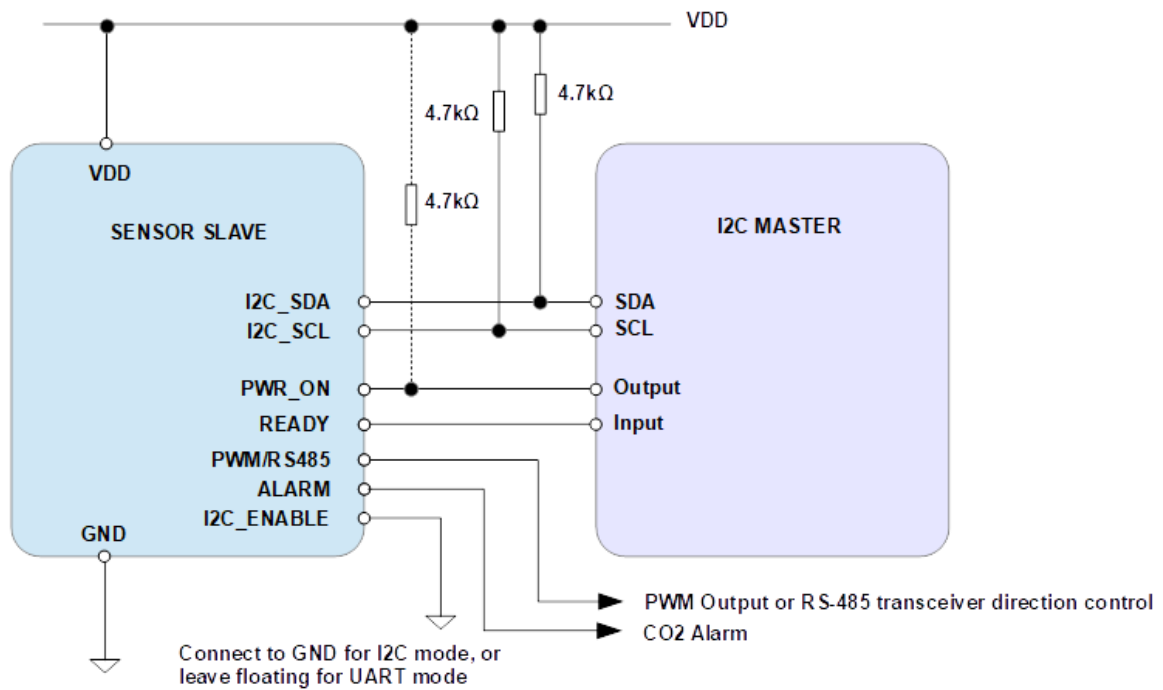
VDD

4.7kΩ

4.7kΩ

4.7kΩ

VDD

SENSOR SLAVE

I2C MASTER

I2C_SDA
I2C_SCL
PWR_ON
READY
PWM/RS485
ALARM
I2C_ENABLE

SDA
SCL
Output
Input

GND

PWM Output or RS-485 transceiver direction control

CO2 Alarm

Connect to GND for I2C mode, or leave floating for UART mode